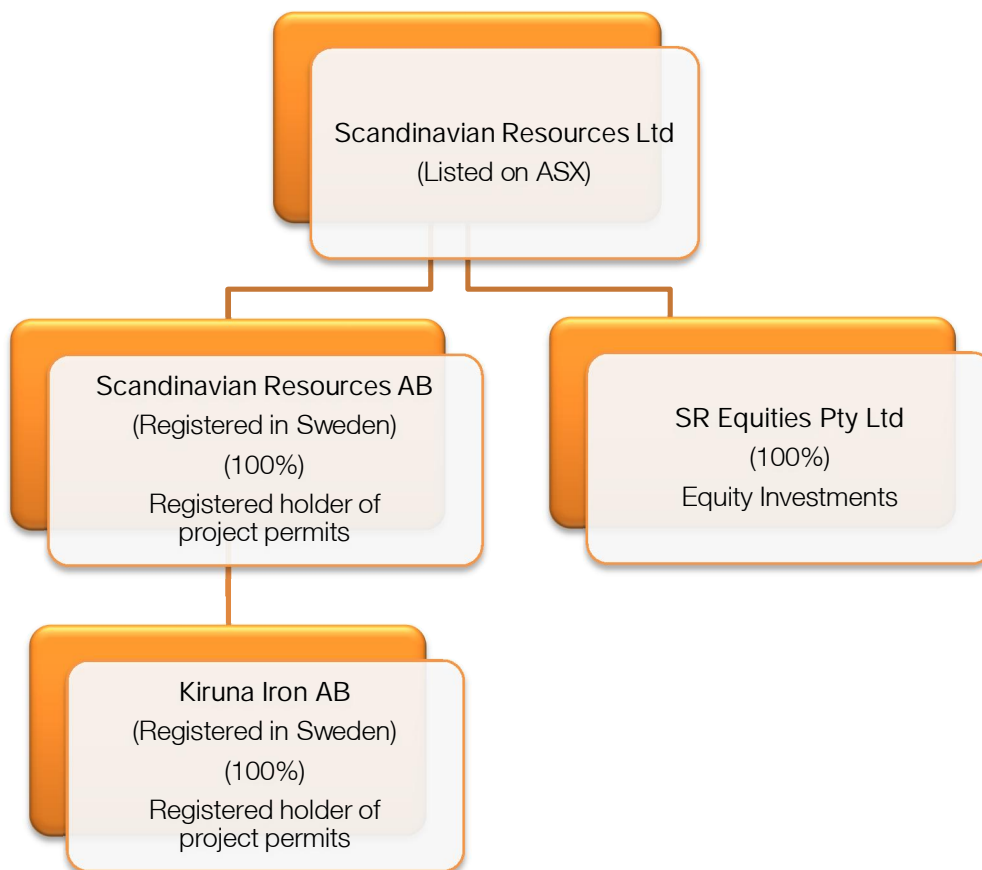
Scandinavian Resources Ltd
(Listed on ASX)

Scandinavian Resources AB
(Registered in Sweden)
(100%)
Registered holder of project permits

SR Equities Pty Ltd
(100%)
Equity Investments

Kiruna Iron AB
(Registered in Sweden)
(100%)
Registered holder of project permits